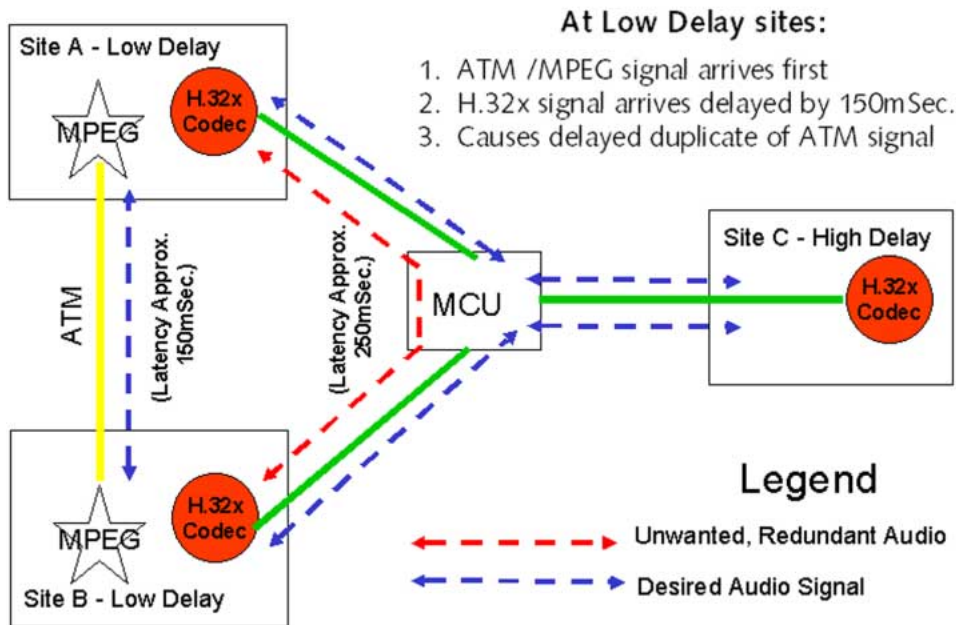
At Low Delay sites:

1. ATM /MPEG signal arrives first
2. H.32x signal arrives delayed by 150mSec.
3. Causes delayed duplicate of ATM signal

Site A - Low Delay

MPEG

H.32x Codec

ATM

(Latency Approx. 150mSec.)

(Latency Approx. 250mSec.)

MCU

Site C - High Delay

H.32x Codec

MPEG

H.32x Codec

Site B - Low Delay

Legend

Unwanted, Redundant Audio

Desired Audio Signal